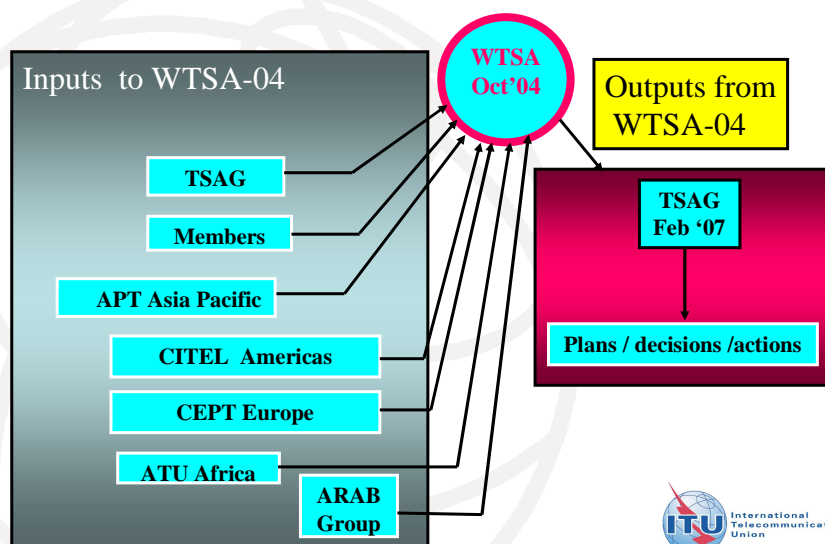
Inputs to WTSA-04

WTSA
Oct'04

Outputs from WTSA-04

TSAG

Members

APT Asia Pacific

CITEL Americas

CEPT Europe

ATU Africa

ARAB Group

TSAG
Feb '07

Plans / decisions /actions

ITU International Telecommunicat Union